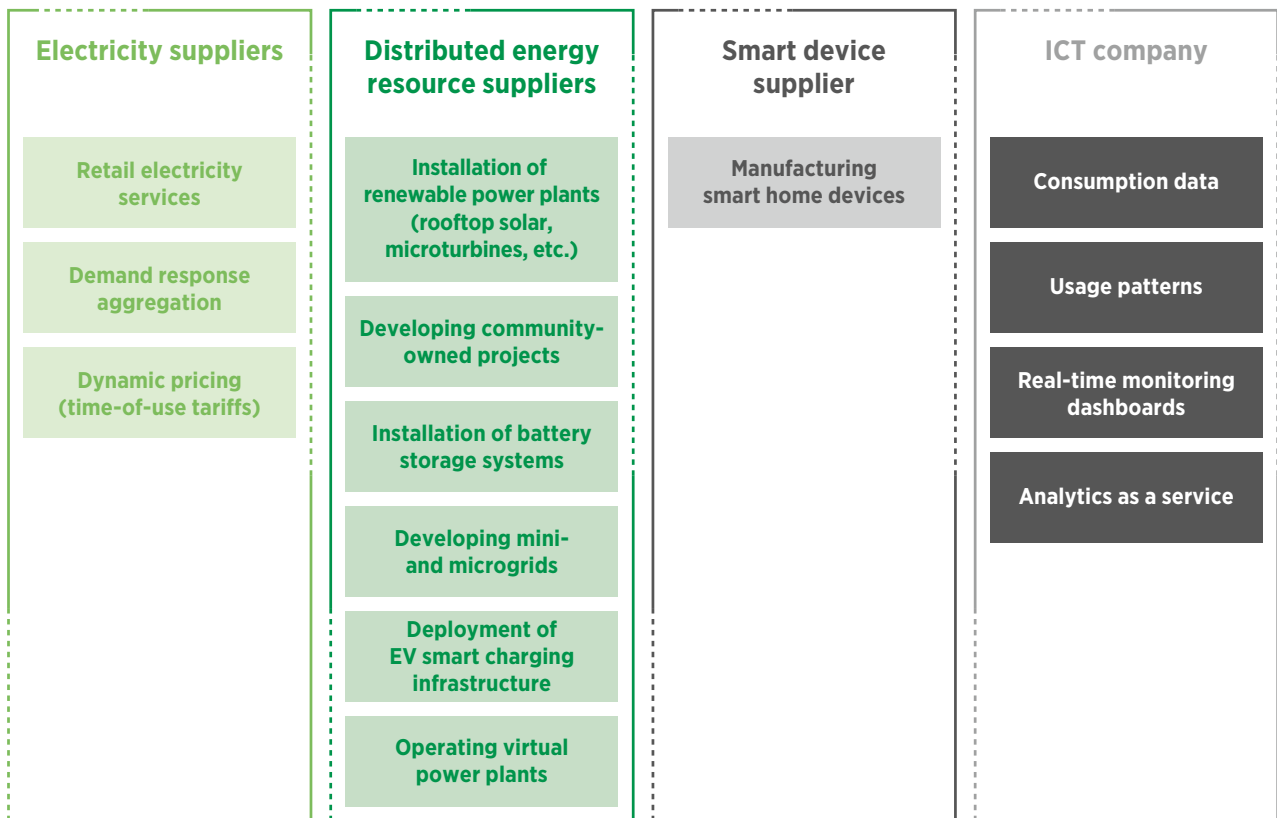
Electricity suppliers

Retail electricity services

Demand response aggregation

Dynamic pricing (time-of-use tariffs)

Distributed energy resource suppliers

Installation of renewable power plants (rooftop solar, microturbines, etc.)

Developing community-owned projects

Installation of battery storage systems

Developing mini- and microgrids

Deployment of EV smart charging infrastructure

Operating virtual power plants

Smart device supplier

Manufacturing smart home devices

ICT company

Consumption data

Usage patterns

Real-time monitoring dashboards

Analytics as a service